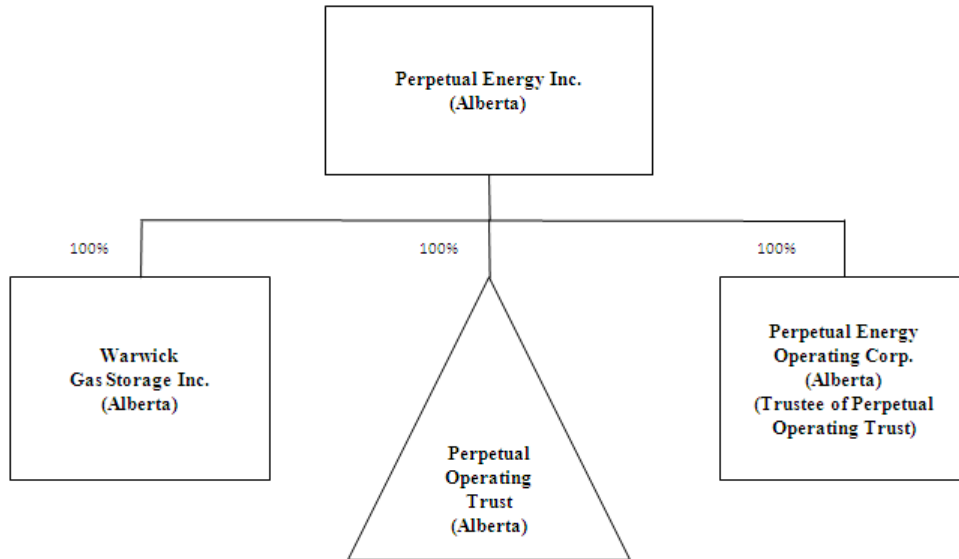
Perpetual Energy Inc.
(Alberta)

100%

100%

100%

Warwick
Gas Storage Inc.
(Alberta)

Perpetual
Operating
Trust
(Alberta)

Perpetual Energy
Operating Corp.
(Alberta)
(Trustee of Perpetual
Operating Trust)